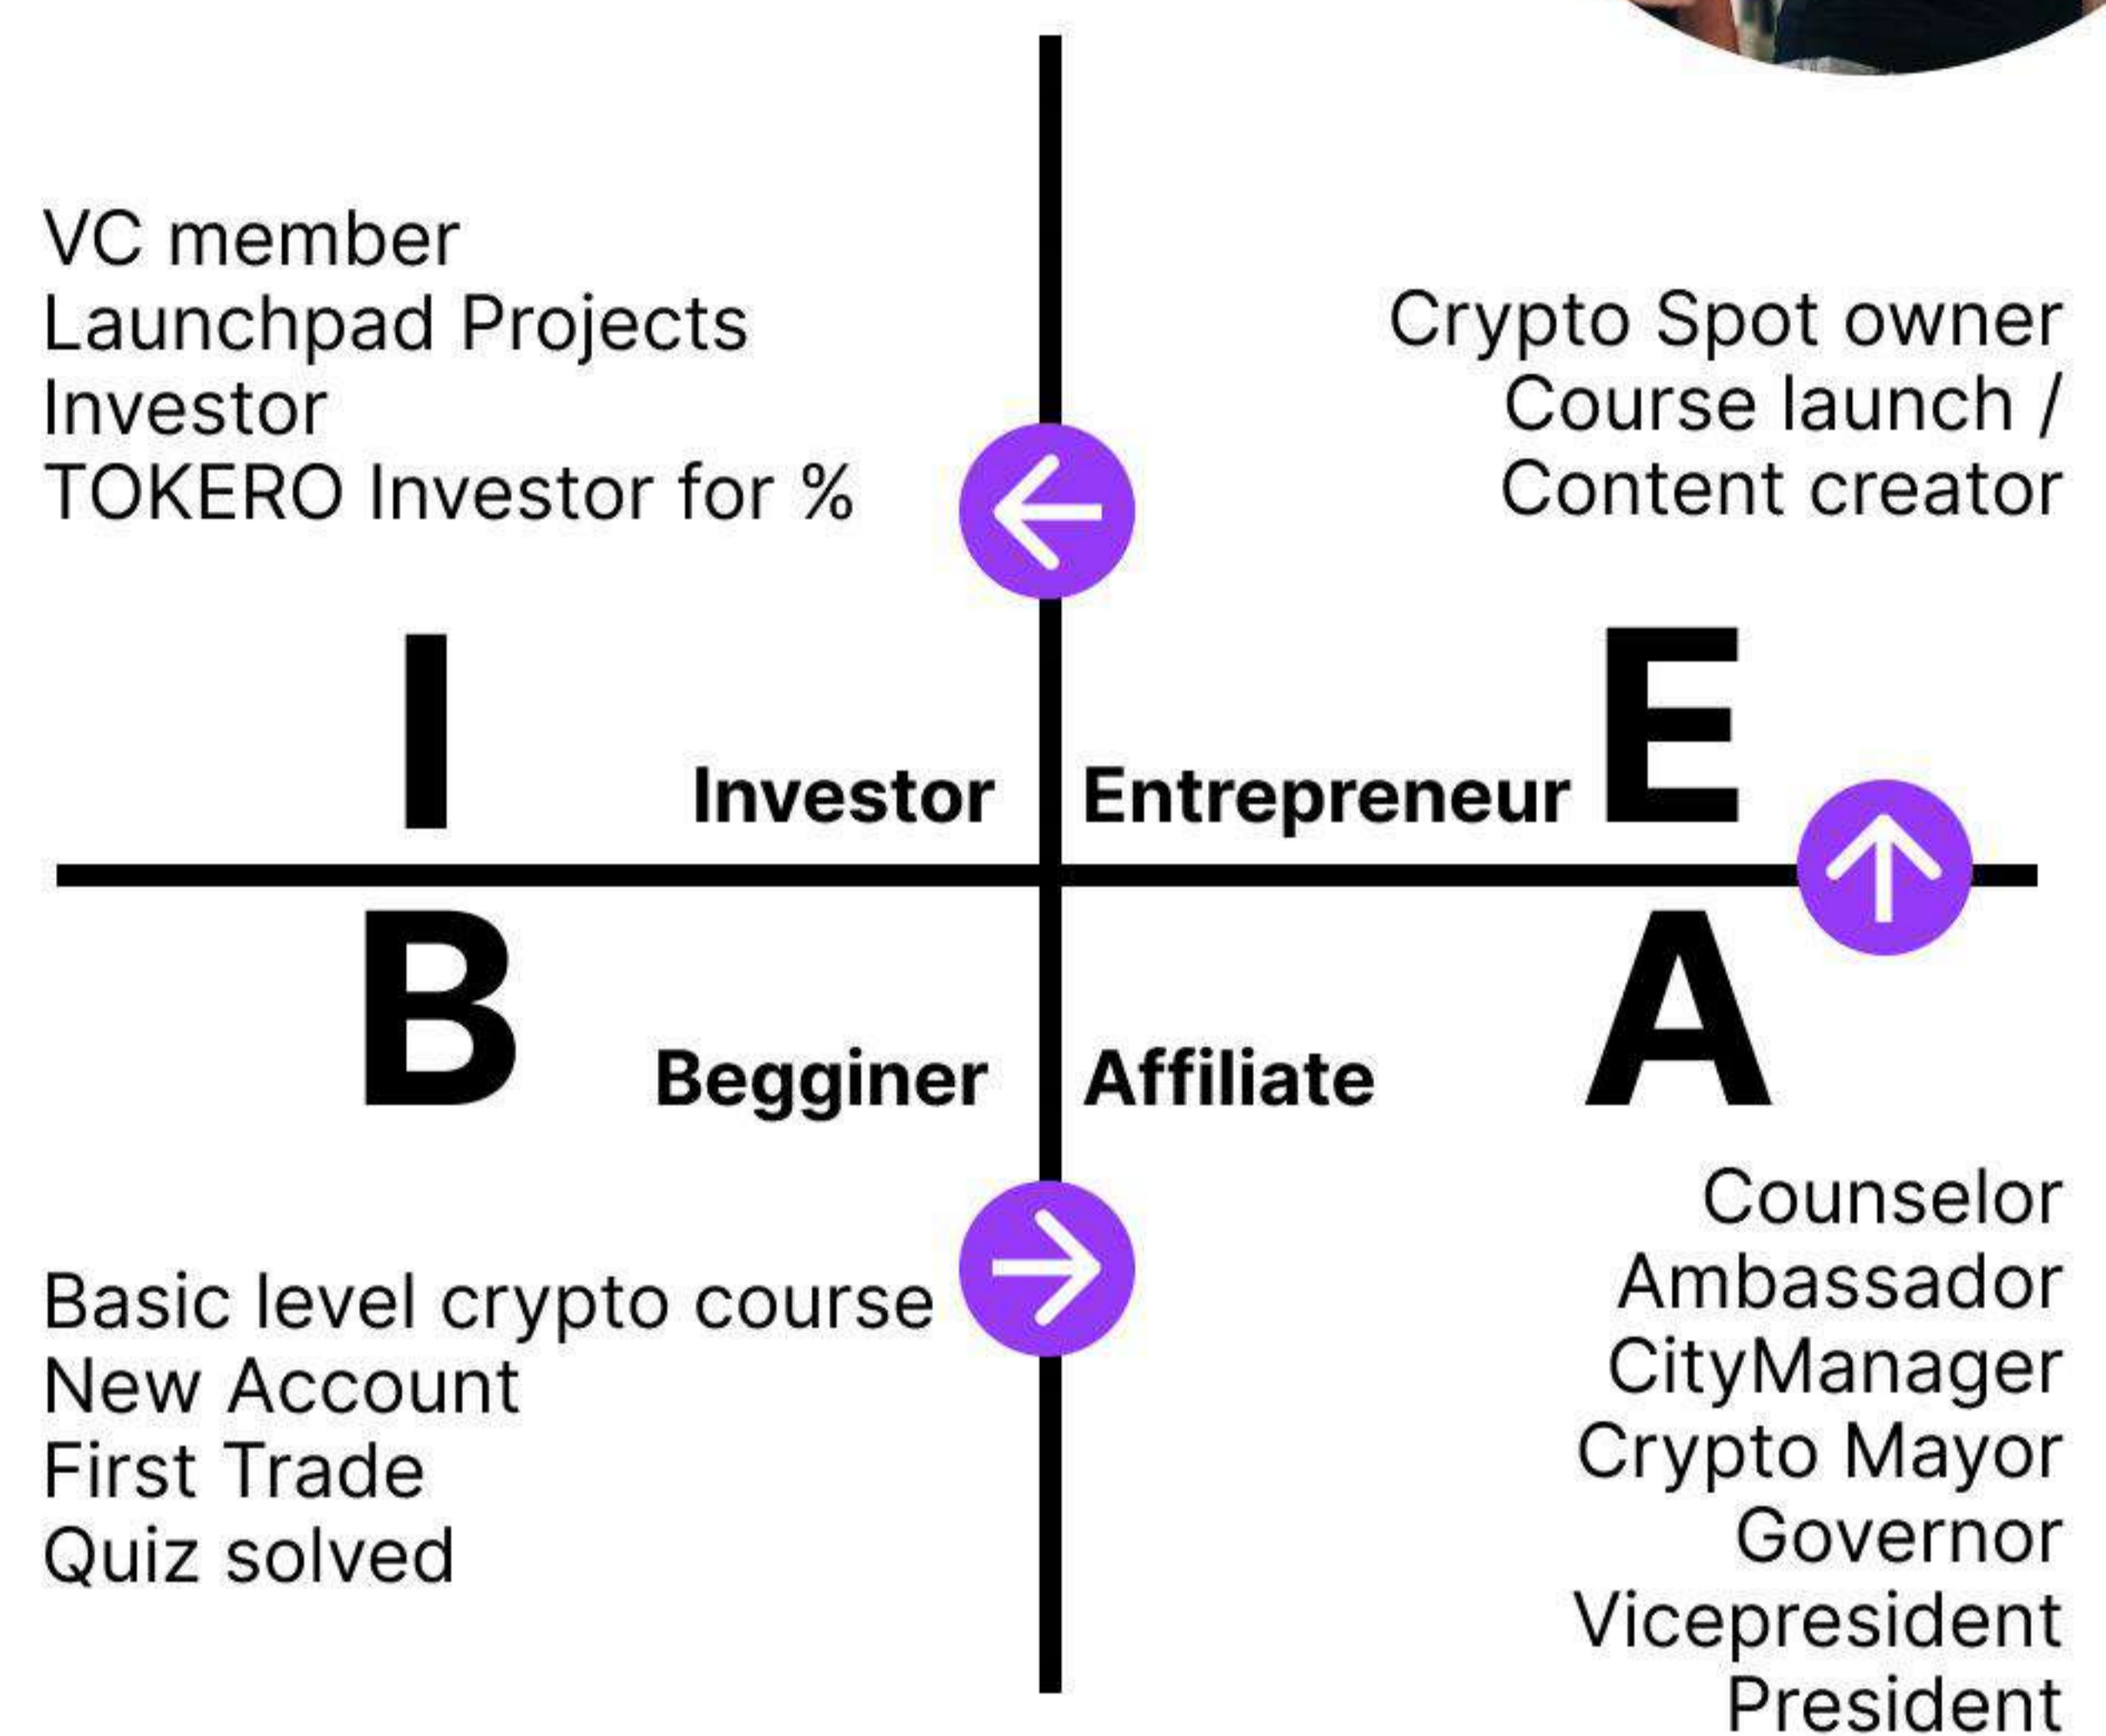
VC member
Launchpad Projects
Investor
TOKERO Investor for %

Crypto Spot owner
Course launch /
Content creator

I

Investor

Entrepreneur

E

B

Begginer

Affiliate

A

Basic level crypto course
New Account
First Trade
Quiz solved

Counselor
Ambassador
CityManager
Crypto Mayor
Governor
Vicepresident
President